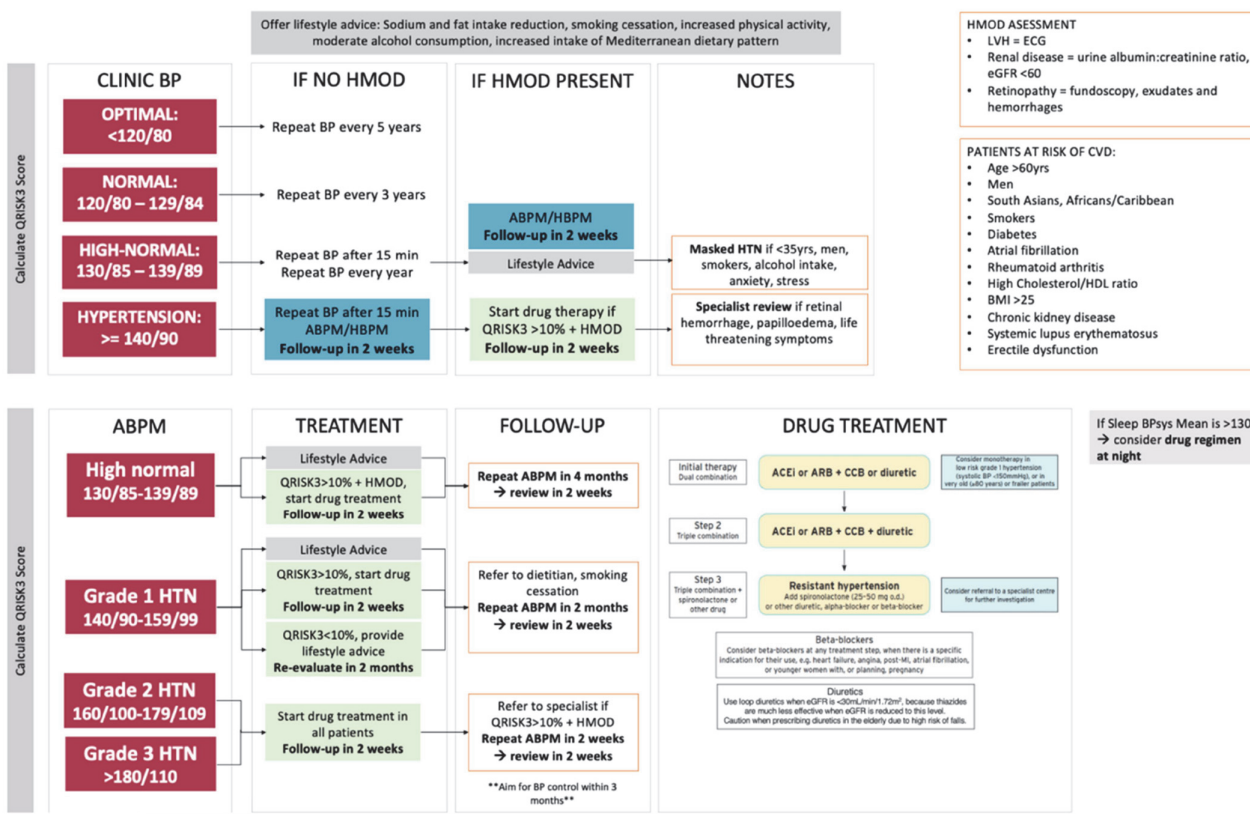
Offer lifestyle advice: Sodium and fat intake reduction, smoking cessation, increased physical activity, moderate alcohol consumption, increased intake of Mediterranean dietary pattern

Calculate QRISK3 Score

CLINIC BP

OPTIMAL: <120/80

NORMAL: 120/80 – 129/84

HIGH-NORMAL: 130/85 – 139/89

HYPERTENSION: >= 140/90

IF NO HMOD

Repeat BP every 5 years

Repeat BP every 3 years

Repeat BP after 15 min
Repeat BP every year

Repeat BP after 15 min
ABPM/HBPM
Follow-up in 2 weeks

IF HMOD PRESENT

ABPM/HBPM
Follow-up in 2 weeks

Lifestyle Advice

Start drug therapy if QRISK3 >10% + HMOD
Follow-up in 2 weeks

NOTES

Masked HTN if <35yrs, men, smokers, alcohol intake, anxiety, stress

Specialist review if retinal hemorrhage, papilloedema, life threatening symptoms

HMOD ASESSMENT
• LVH = ECG
• Renal disease = urine albumin:creatinine ratio, eGFR <60
• Retinopathy = fundoscopy, exudates and hemorrhages

PATIENTS AT RISK OF CVD:
• Age >60yrs
• Men
• South Asians, Africans/Caribbean
• Smokers
• Diabetes
• Atrial fibrillation
• Rheumatoid arthritis
• High Cholesterol/HDL ratio
• BMI >25
• Chronic kidney disease
• Systemic lupus erythematosus
• Erectile dysfunction

Calculate QRISK3 Score

ABPM

High normal 130/85-139/89

Grade 1 HTN 140/90-159/99

Grade 2 HTN 160/100-179/109

Grade 3 HTN >180/110

TREATMENT

Lifestyle Advice

QRISK3>10% + HMOD, start drug treatment
Follow-up in 2 weeks

Lifestyle Advice

QRISK3>10%, start drug treatment
Follow-up in 2 weeks

QRISK3<10%, provide lifestyle advice
Re-evaluate in 2 months

Start drug treatment in all patients
Follow-up in 2 weeks

FOLLOW-UP

Repeat ABPM in 4 months
→ review in 2 weeks

Refer to dietitian, smoking cessation
Repeat ABPM in 2 months
→ review in 2 weeks

Refer to specialist if QRISK3>10% + HMOD
Repeat ABPM in 2 weeks
→ review in 2 weeks

**Aim for BP control within 3 months**

DRUG TREATMENT

Initial therapy
Dual combination

ACEi or ARB + CCB or diuretic

Consider monotherapy in low risk grade 1 hypertension (systolic BP <150mmHg), or in very old (≥80 years) or frailer patients

Step 2
Triple combination

ACEi or ARB + CCB + diuretic

Step 3
Triple combination + spironolactone or other drug

Resistant hypertension
Add spironolactone (25–50 mg o.d.) or other diuretic, alpha-blocker or beta-blocker

Consider referral to a specialist centre for further investigation

Beta-blockers
Consider beta-blockers at any treatment step, when there is a specific indication for their use, e.g. heart failure, angina, post-MI, atrial fibrillation, or younger women with, or planning, pregnancy

Diuretics
Use loop diuretics when eGFR is <30mL/min/1.72m², because thiazides are much less effective when eGFR is reduced to this level.
Caution when prescribing diuretics in the elderly due to high risk of falls.

If Sleep BPsys Mean is >130
→ consider drug regimen at night